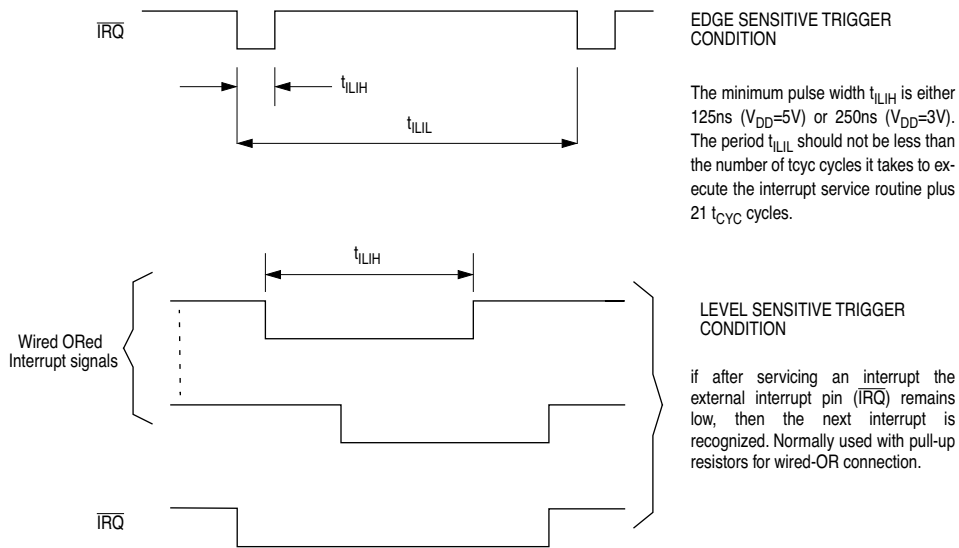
$\overline{IRQ}$

$t_{ILIH}$

$t_{ILIL}$

EDGE SENSITIVE TRIGGER CONDITION

The minimum pulse width $t_{ILIH}$ is either 125ns ($V_{DD}$=5V) or 250ns ($V_{DD}$=3V). The period $t_{ILIL}$ should not be less than the number of tcyc cycles it takes to execute the interrupt service routine plus 21 $t_{CYC}$ cycles.

$t_{ILIH}$

Wired ORed Interrupt signals

$\overline{IRQ}$

LEVEL SENSITIVE TRIGGER CONDITION

if after servicing an interrupt the external interrupt pin ($\overline{IRQ}$) remains low, then the next interrupt is recognized. Normally used with pull-up resistors for wired-OR connection.